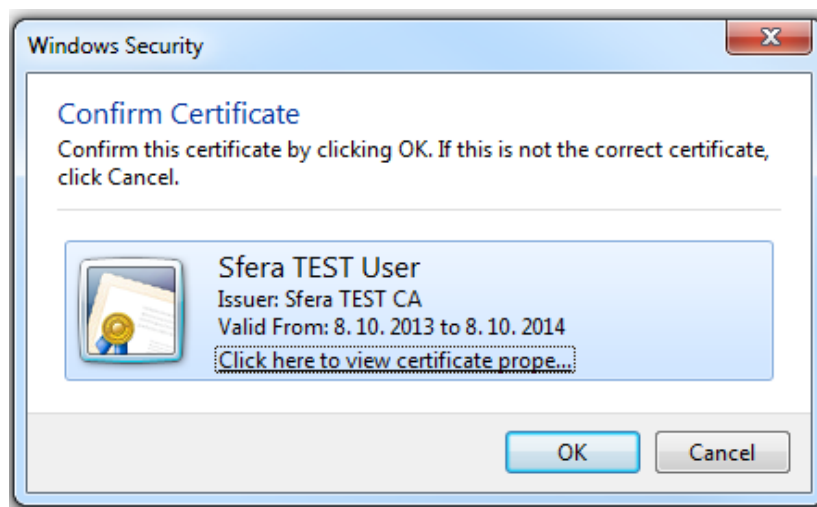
Windows Security

Confirm Certificate

Confirm this certificate by clicking OK. If this is not the correct certificate, click Cancel.

Sfera TEST User
Issuer: Sfera TEST CA
Valid From: 8. 10. 2013 to 8. 10. 2014
Click here to view certificate prope...

OK
Cancel